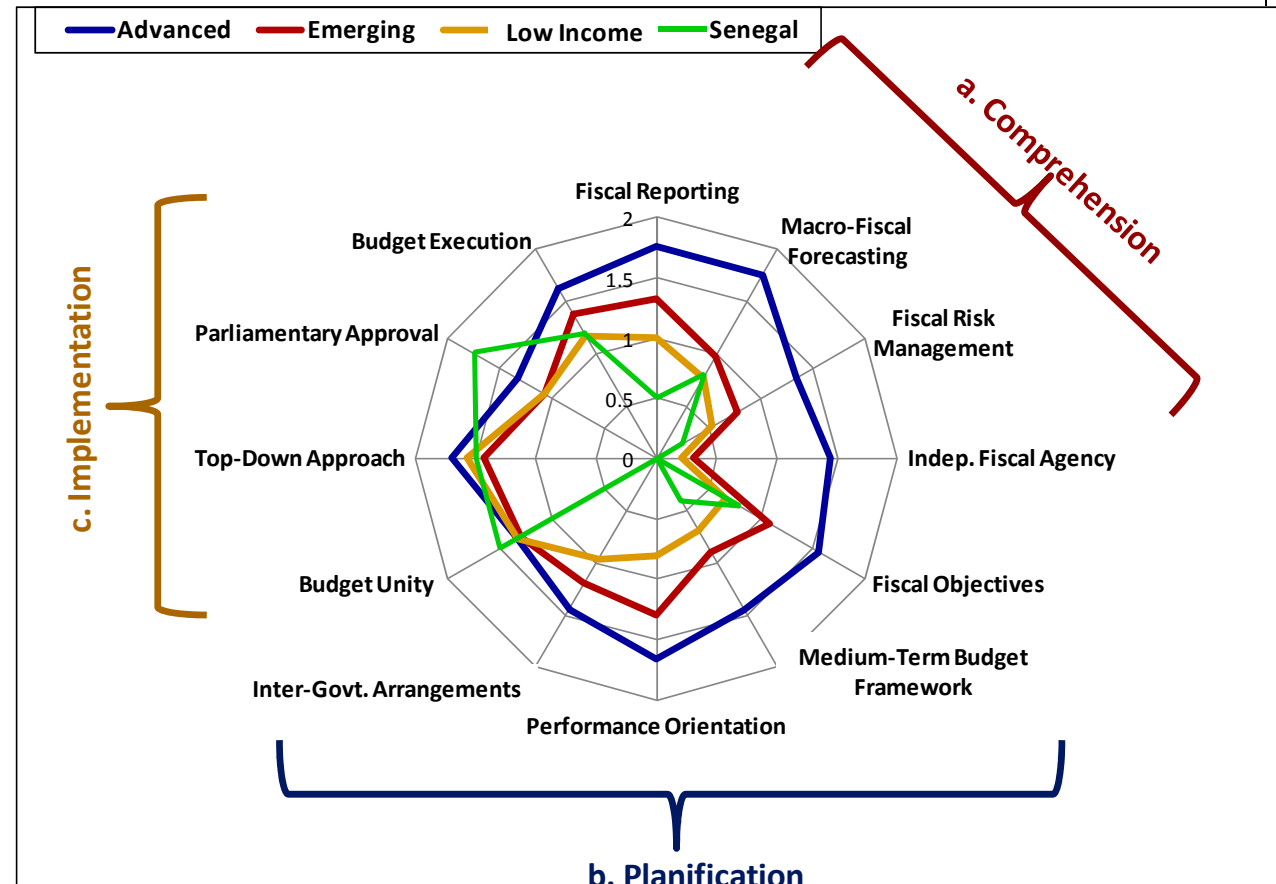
Advanced Emerging Low Income Senegal

a. Comprehension

Fiscal Reporting
2
1.5
1
0.5
0
Macro-Fiscal Forecasting
Fiscal Risk Management
Indep. Fiscal Agency
Fiscal Objectives
Medium-Term Budget Framework
Performance Orientation
Inter-Govt. Arrangements
Budget Unity
Top-Down Approach
Parliamentary Approval
Budget Execution

c. Implementation

b. Planification